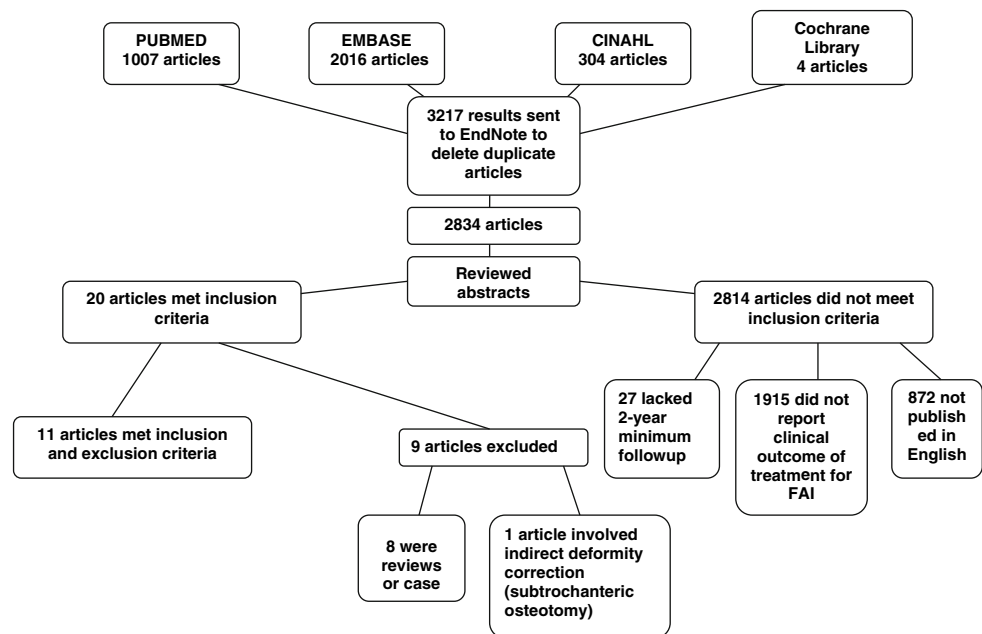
PUBMED
1007 articles

EMBASE
2016 articles

CINAHL
304 articles

Cochrane
Library
4 articles

3217 results sent to EndNote to delete duplicate articles

2834 articles

Reviewed abstracts

20 articles met inclusion criteria

2814 articles did not meet inclusion criteria

11 articles met inclusion and exclusion criteria

9 articles excluded

27 lacked 2-year minimum followup

1915 did not report clinical outcome of treatment for FAI

872 not publish ed in English

8 were reviews or case

1 article involved indirect deformity correction (subtrochanteric osteotomy)